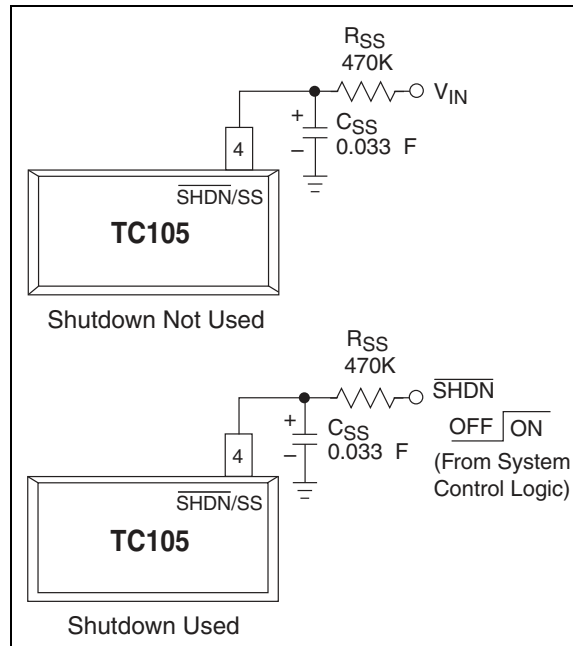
$R_{SS}$
470K
$V_{IN}$
+
$C_{SS}$
–
0.033 F
4
$\overline{SHDN}$/SS
TC105
Shutdown Not Used

$R_{SS}$
470K
$\overline{SHDN}$
+
$C_{SS}$
–
0.033 F
OFF ON
(From System Control Logic)
4
$\overline{SHDN}$/SS
TC105
Shutdown Used